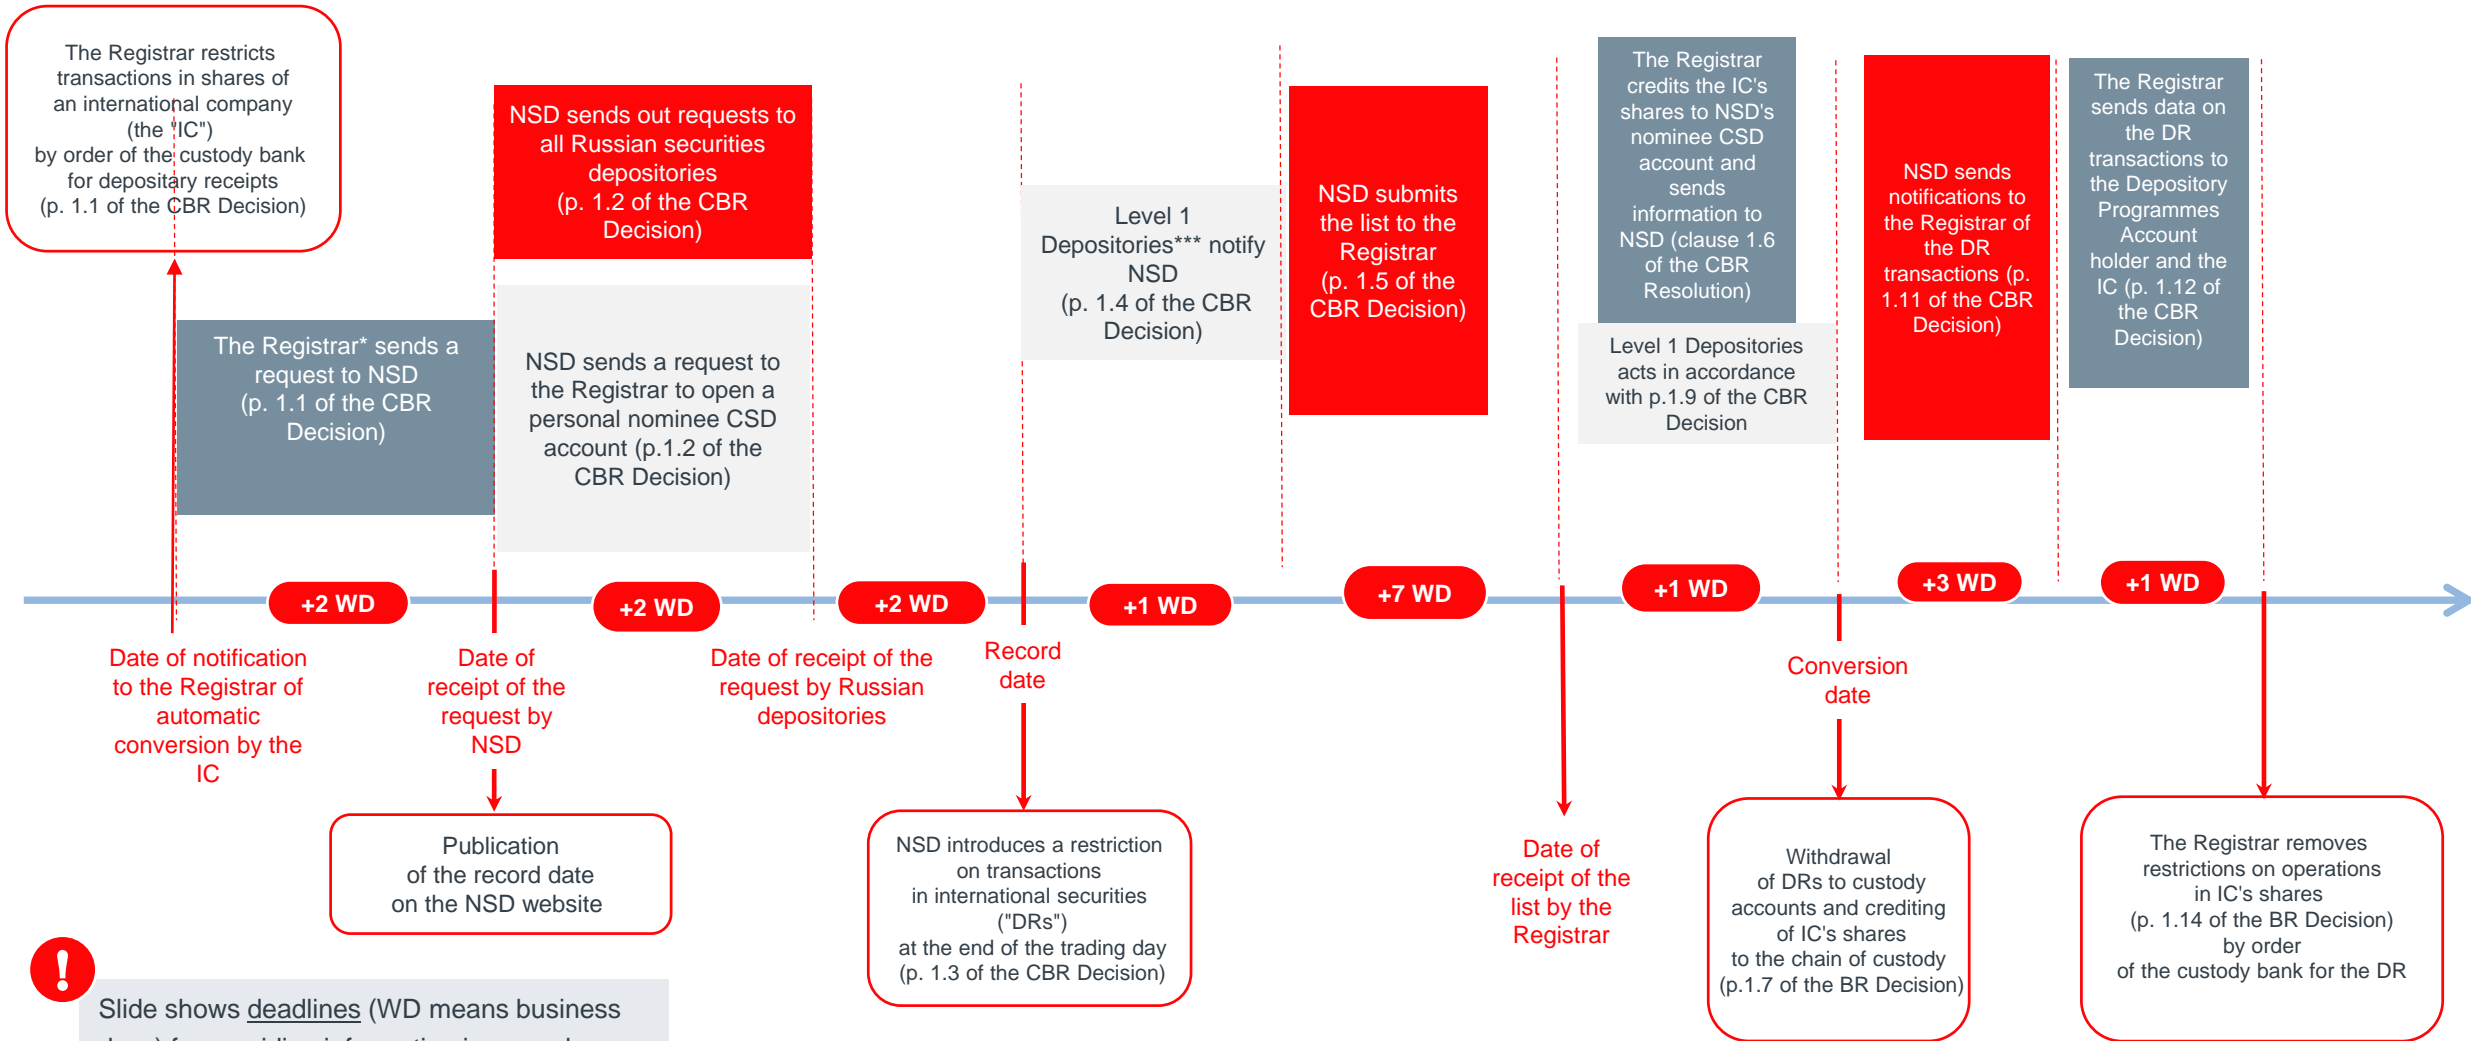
The Registrar restricts transactions in shares of an international company (the "IC") by order of the custody bank for depositary receipts (p. 1.1 of the CBR Decision)

The Registrar* sends a request to NSD (p. 1.1 of the CBR Decision)

NSD sends out requests to all Russian securities depositories (p. 1.2 of the CBR Decision)

NSD sends a request to the Registrar to open a personal nominee CSD account (p.1.2 of the CBR Decision)

Level 1 Depositories*** notify NSD (p. 1.4 of the CBR Decision)

NSD submits the list to the Registrar (p. 1.5 of the CBR Decision)

The Registrar credits the IC's shares to NSD's nominee CSD account and sends information to NSD (clause 1.6 of the CBR Resolution)

Level 1 Depositories acts in accordance with p.1.9 of the CBR Decision

NSD sends notifications to the Registrar of the DR transactions (p. 1.11 of the CBR Decision)

The Registrar sends data on the DR transactions to the Depository Programmes Account holder and the IC (p. 1.12 of the CBR Decision)

+2 WD

+2 WD

+2 WD

+1 WD

+7 WD

+1 WD

+3 WD

+1 WD

Date of notification to the Registrar of automatic conversion by the IC

Date of receipt of the request by NSD

Date of receipt of the request by Russian depositories

Record date

Conversion date

Publication of the record date on the NSD website

NSD introduces a restriction on transactions in international securities ("DRs") at the end of the trading day (p. 1.3 of the CBR Decision)

Date of receipt of the list by Registrar

Withdrawal of DRs to custody accounts and crediting of IC's shares to the chain of custody (p.1.7 of the BR Decision)

The Registrar removes restrictions on operations in IC's shares (p. 1.14 of the BR Decision) by order of the custody bank for the DR

!

Slide shows deadlines (WD means business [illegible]